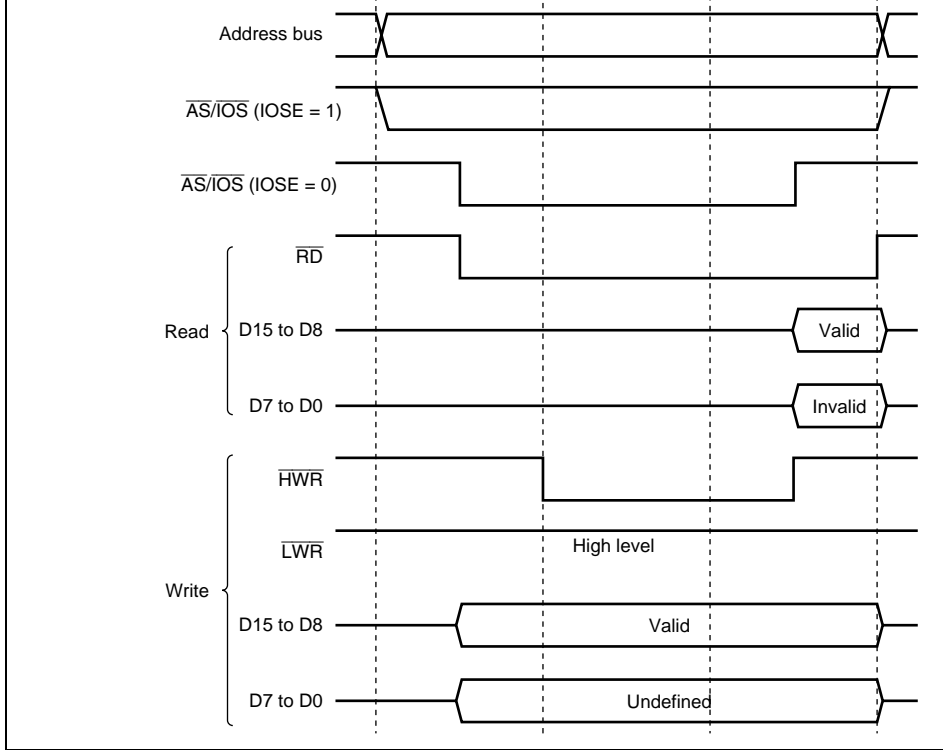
Address bus

$\overline{AS}/\overline{IOS}$ (IOSE = 1)

$\overline{AS}/\overline{IOS}$ (IOSE = 0)

Read

$\overline{RD}$

D15 to D8

Valid

D7 to D0

Invalid

Write

$\overline{HWR}$

$\overline{LWR}$

High level

D15 to D8

Valid

D7 to D0

Undefined